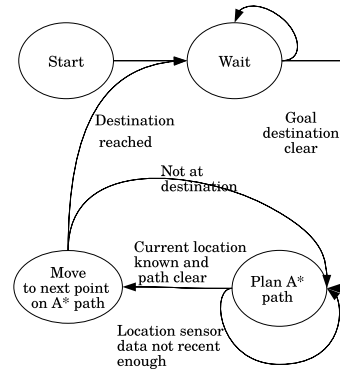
Start

Wait

Destination reached

Goal destination clear

Not at destination

Move to next point on A* path

Current location known and path clear

Plan A* path

Location sensor data not recent enough